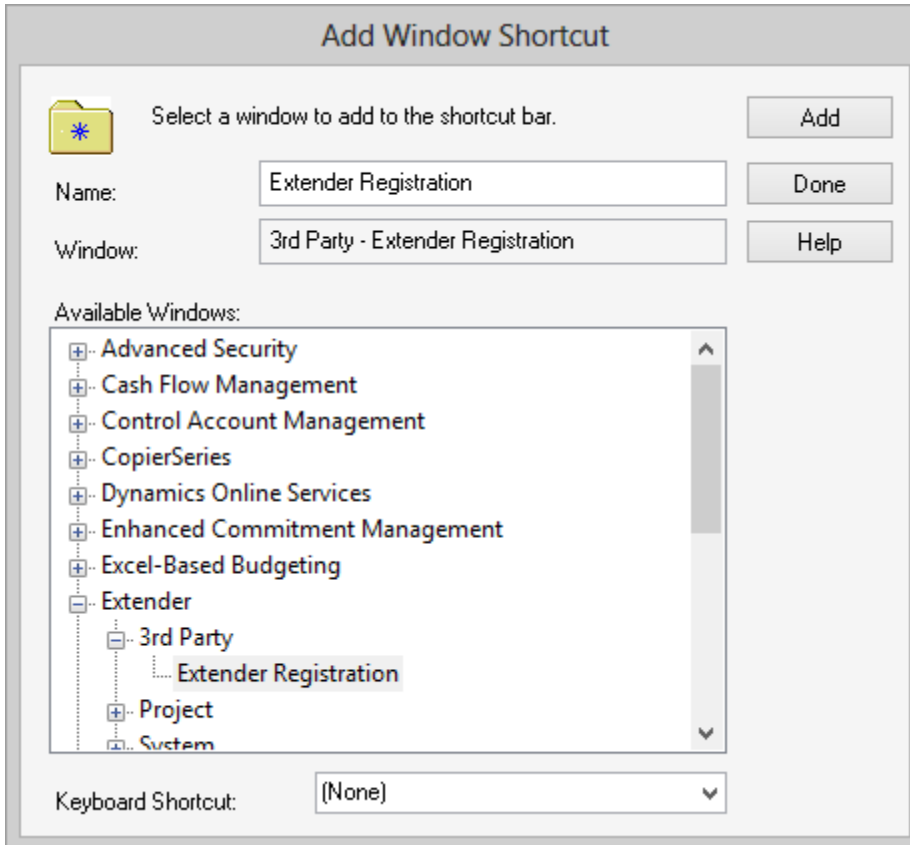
Add Window Shortcut

Select a window to add to the shortcut bar.

Add

Name: Extender Registration

Done

Window: 3rd Party - Extender Registration

Help

Available Windows:

Advanced Security
Cash Flow Management
Control Account Management
CopierSeries
Dynamics Online Services
Enhanced Commitment Management
Excel-Based Budgeting
Extender
3rd Party
Extender Registration
Project
System

Keyboard Shortcut: (None)